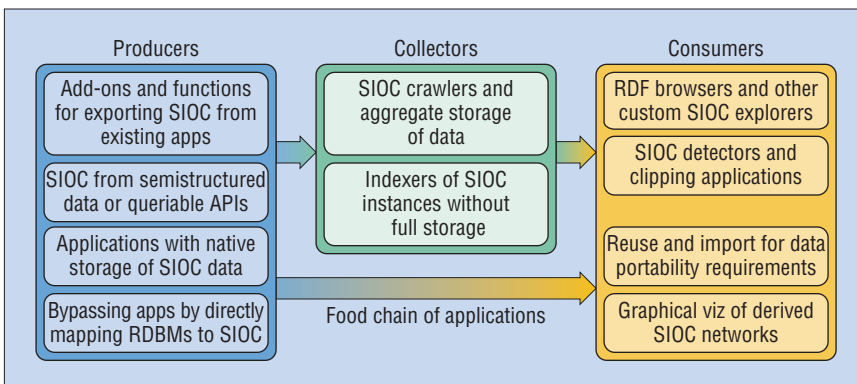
Producers

Add-ons and functions for exporting SIOC from existing apps

SIOC from semistructured data or queriable APIs

Applications with native storage of SIOC data

Bypassing apps by directly mapping RDBMs to SIOC

Collectors

SIOC crawlers and aggregate storage of data

Indexers of SIOC instances without full storage

Consumers

RDF browsers and other custom SIOC explorers

SIOC detectors and clipping applications

Reuse and import for data portability requirements

Graphical viz of derived SIOC networks

Food chain of applications